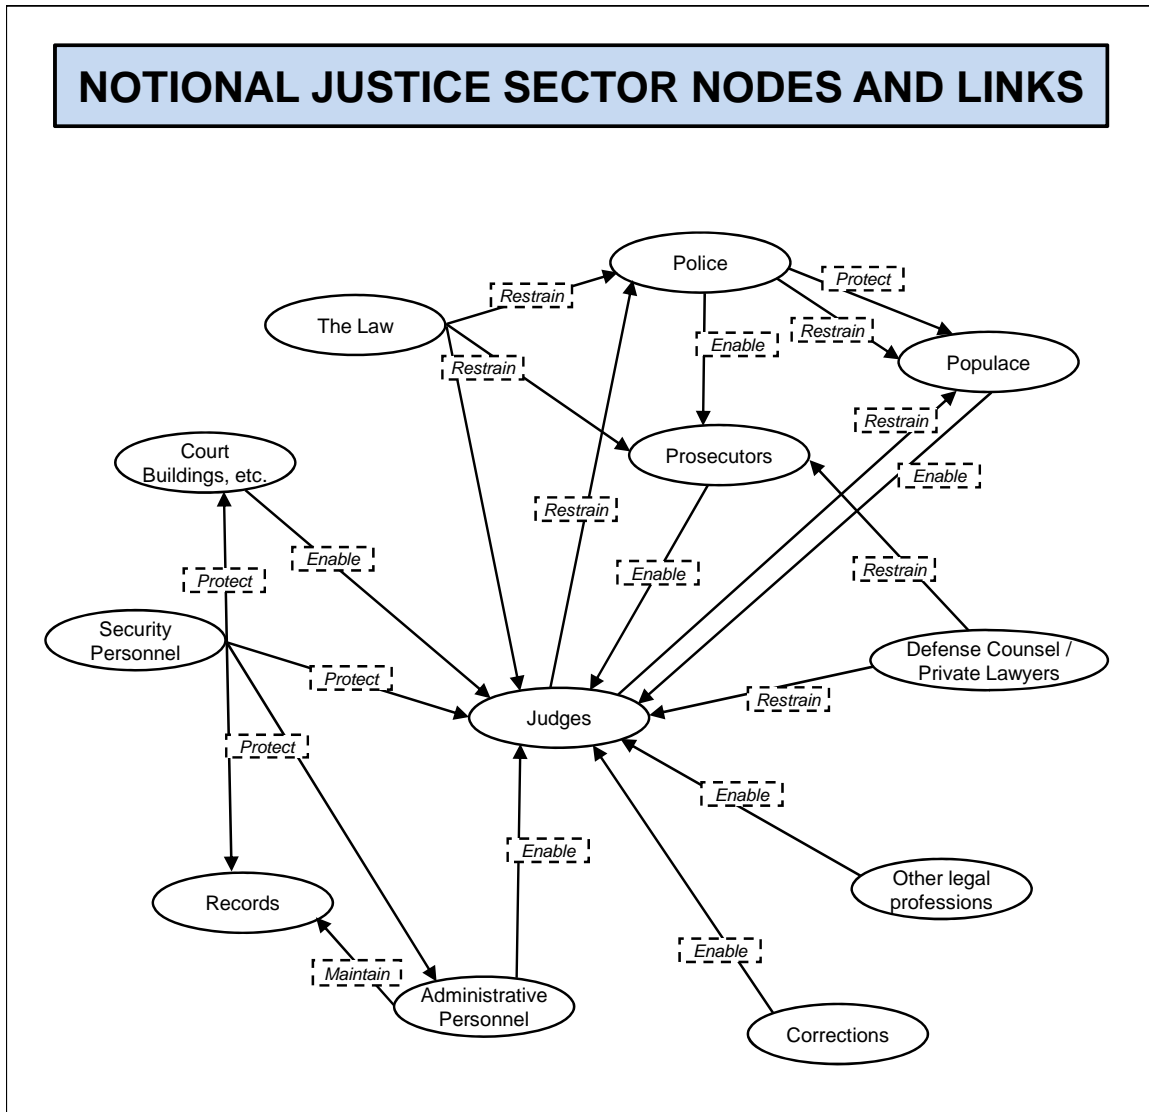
NOTIONAL JUSTICE SECTOR NODES AND LINKS

Police

Protect

Restrain

The Law

Restrain

Enable

Populace

Restrain

Restrain

Court Buildings, etc.

Prosecutors

Enable

Restrain

Enable

Enable

Protect

Restrain

Security Personnel

Defense Counsel / Private Lawyers

Protect

Judges

Restrain

Protect

Enable

Enable

Other legal professions

Records

Enable

Maintain

Administrative Personnel

Corrections